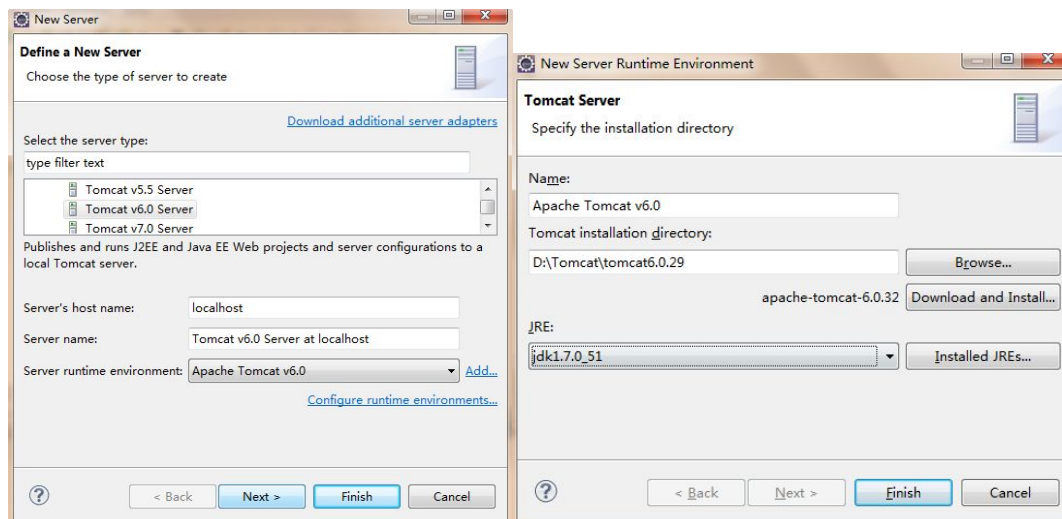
New Server

Define a New Server

Choose the type of server to create

Download additional server adapters

Select the server type:

type filter text

Tomcat v5.5 Server
Tomcat v6.0 Server
Tomcat v7.0 Server

Publishes and runs J2EE and Java EE Web projects and server configurations to a local Tomcat server.

Server's host name: localhost

Server name: Tomcat v6.0 Server at localhost

Server runtime environment: Apache Tomcat v6.0 Add...

Configure runtime environments...

?

< Back Next > Finish Cancel

New Server Runtime Environment

Tomcat Server

Specify the installation directory

Name:

Apache Tomcat v6.0

Tomcat installation directory:

D:\Tomcat\tomcat6.0.29 Browse...

apache-tomcat-6.0.32 Download and Install...

JRE:

jdk1.7.0_51 Installed JREs...

?

< Back Next > Finish Cancel